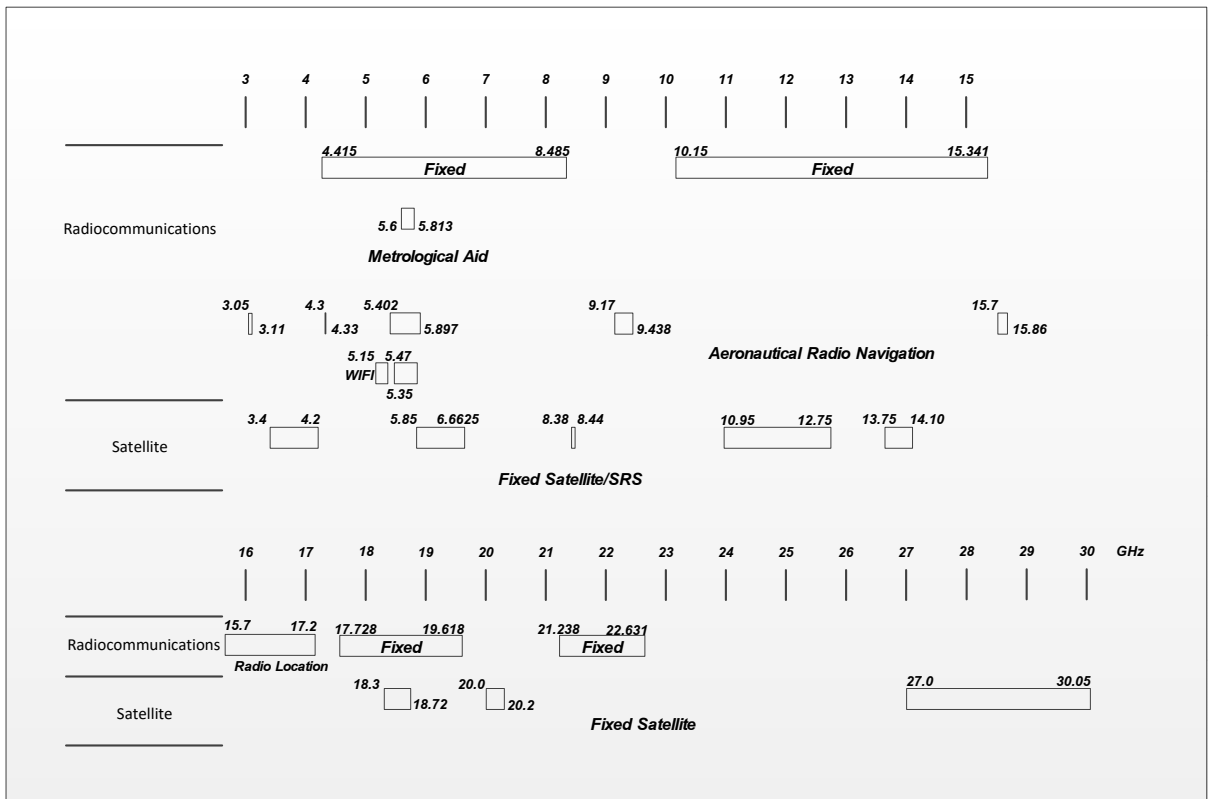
3 4 5 6 7 8 9 10 11 12 13 14 15

4.415 8.485
Fixed

10.15 15.341
Fixed

Radiocommunications

5.6 5.813
Metrological Aid

3.05 3.11 4.3 4.33 5.402 5.897 9.17 9.438 15.7 15.86

Aeronautical Radio Navigation

5.15 5.47
WIFI
5.35

Satellite

3.4 4.2 5.85 6.6625 8.38 8.44 10.95 12.75 13.75 14.10

Fixed Satellite/SRS

16 17 18 19 20 21 22 23 24 25 26 27 28 29 30 GHz

Radiocommunications

15.7 17.2
Radio Location

17.728 19.618
Fixed

21.238 22.631
Fixed

Satellite

18.3 18.72 20.0 20.2

27.0 30.05

Fixed Satellite